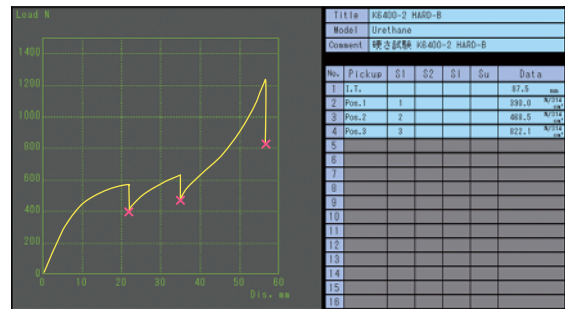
Load N

1400
1200
1000
800
600
400
200
0

0 10 20 30 40 50 60
Dis. mm

| Title | K6400-2 HARD-B |
|---|---|
| Model | Urethane |
| Comment | 硬さ試験 K6400-2 HARD-B |

| No. | Pickup | S1 | S2 | S1 | Su | Data |
|---|---|---|---|---|---|---|
| 1 | I.T. | | | | | 87.5 mm |
| 2 | Pos.1 | 1 | | | | 398.0 N/314cm² |
| 3 | Pos.2 | 2 | | | | 468.5 N/314cm² |
| 4 | Pos.3 | 3 | | | | 822.1 N/314cm² |
| 5 | | | | | | |
| 6 | | | | | | |
| 7 | | | | | | |
| 8 | | | | | | |
| 9 | | | | | | |
| 10 | | | | | | |
| 11 | | | | | | |
| 12 | | | | | | |
| 13 | | | | | | |
| 14 | | | | | | |
| 15 | | | | | | |
| 16 | | | | | | |